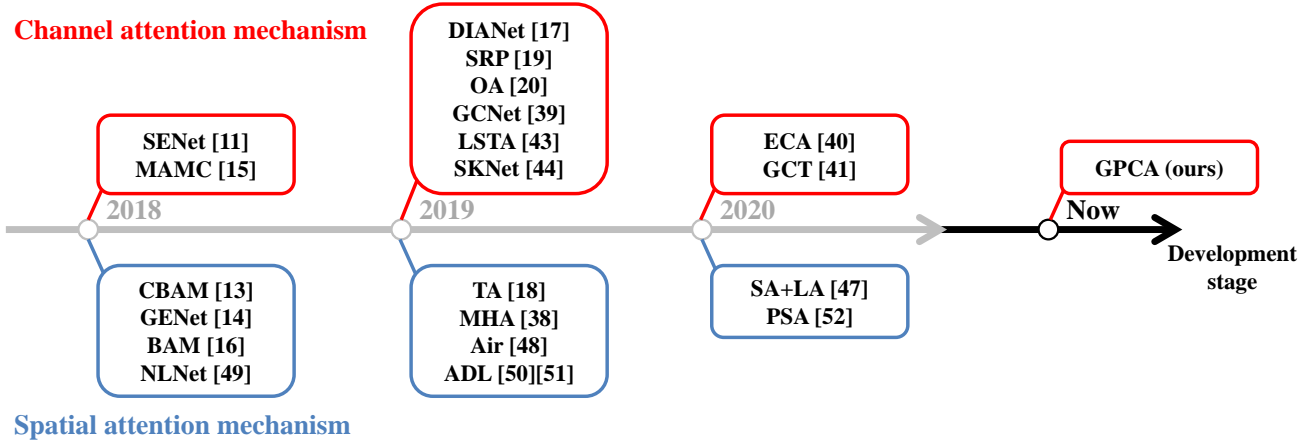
Channel attention mechanism

SENet [11]
MAMC [15]

2018

DIANet [17]
SRP [19]
OA [20]
GCNet [39]
LSTA [43]
SKNet [44]

2019

ECA [40]
GCT [41]

2020

GPCA (ours)

Now

Development stage

CBAM [13]
GENet [14]
BAM [16]
NLNet [49]

TA [18]
MHA [38]
Air [48]
ADL [50][51]

SA+LA [47]
PSA [52]

Spatial attention mechanism